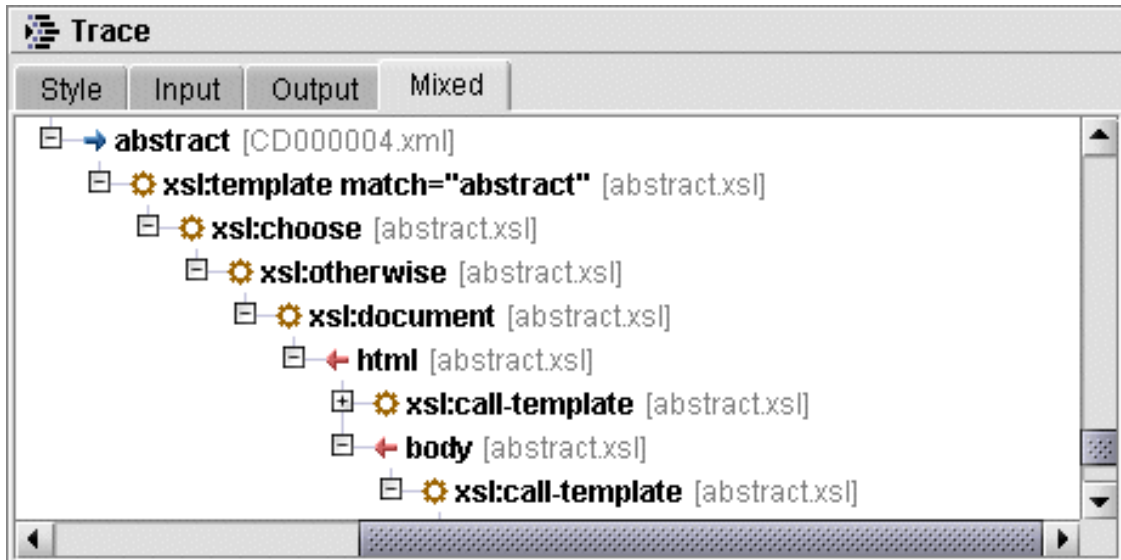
Trace

Style Input Output Mixed

abstract [CD000004.xml]
xsl:template match="abstract" [abstract.xsl]
xsl:choose [abstract.xsl]
xsl:otherwise [abstract.xsl]
xsl:document [abstract.xsl]
html [abstract.xsl]
xsl:call-template [abstract.xsl]
body [abstract.xsl]
xsl:call-template [abstract.xsl]